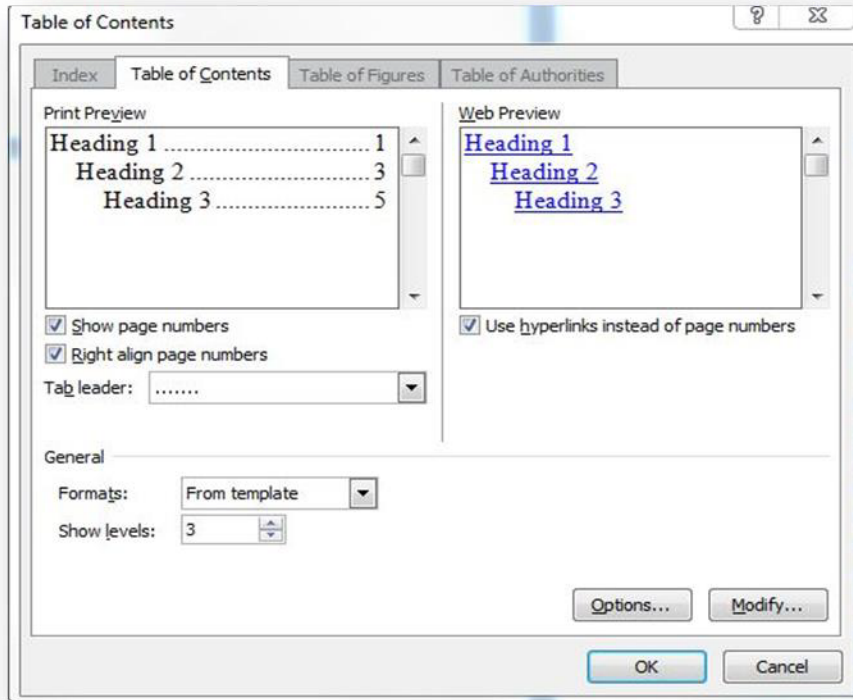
Table of Contents

? X

Index | Table of Contents | Table of Figures | Table of Authorities

Print Preview

Heading 1 .................................. 1
Heading 2 .............................. 3
Heading 3 .......................... 5

Show page numbers

Right align page numbers

Tab leader: .......

Web Preview

Heading 1
Heading 2
Heading 3

Use hyperlinks instead of page numbers

General

Formats: From template

Show levels: 3

Options...

Modify...

OK

Cancel